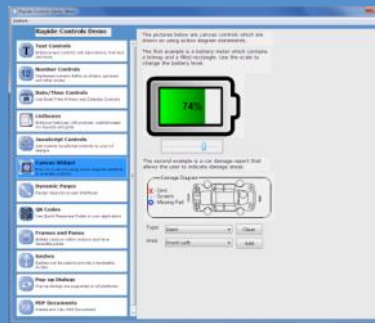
Rapide Controls Demo

Rapide Controls Demo

Text Controls
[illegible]

Number Controls
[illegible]

Date/Time Controls
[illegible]

ListBoxes
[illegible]

JavaScript Controls
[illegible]

Canvas Widget
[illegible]

Dynamic Pages
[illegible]

QR Codes
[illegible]

Frames and Panes
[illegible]

Gadgets
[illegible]

Pop-up Dialogs
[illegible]

PDF Documents
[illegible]

The pictures below are canvas controls which are drawn on using action diagram statements.

The first example is a battery meter which contains a bitmap and a filled rectangle. Use the scale to change the battery level.

74%

The second example is a car damage report that allows the user to indicate damage areas.

Damage Diagram

Dent
Scratch
Missing Part

Type: Dent
Area: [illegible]
Clear
Add